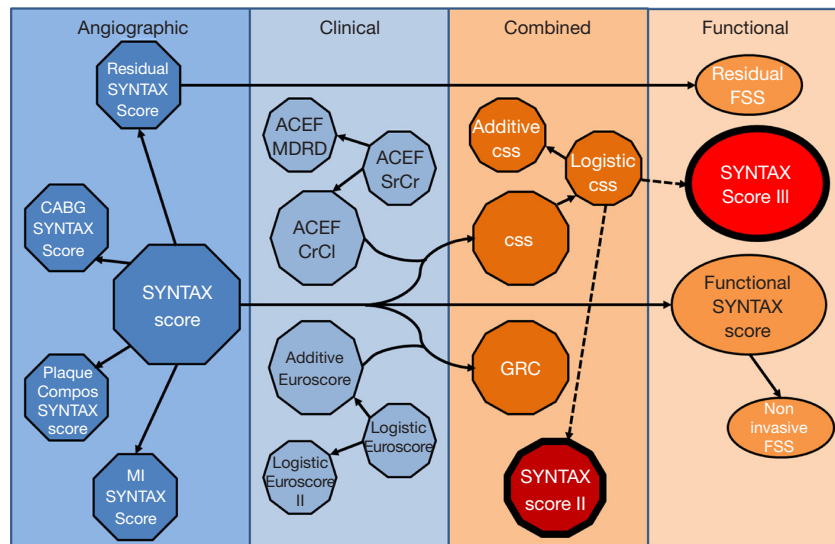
Angiographic

Clinical

Combined

Functional

Residual SYNTAX Score

CABG SYNTAX Score

SYNTAX score

Plaque Compos SYNTAX score

MI SYNTAX Score

ACEF MDRD

ACEF SrCr

ACEF CrCl

Additive Euroscore

Logistic Euroscore

Logistic Euroscore II

Additive css

Logistic css

css

GRC

SYNTAX score II

Residual FSS

SYNTAX Score III

Functional SYNTAX score

Non invasive FSS